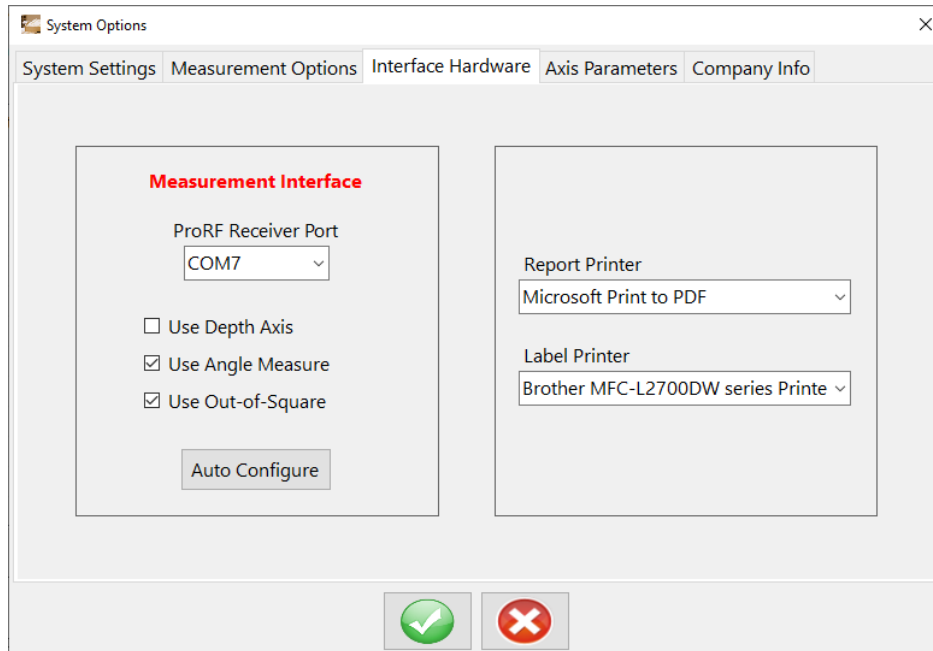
System Options

System Settings | Measurement Options | Interface Hardware | Axis Parameters | Company Info

Measurement Interface

ProRF Receiver Port

COM7

☐ Use Depth Axis

☑ Use Angle Measure

☑ Use Out-of-Square

Auto Configure

Report Printer

Microsoft Print to PDF

Label Printer

Brother MFC-L2700DW series Printe